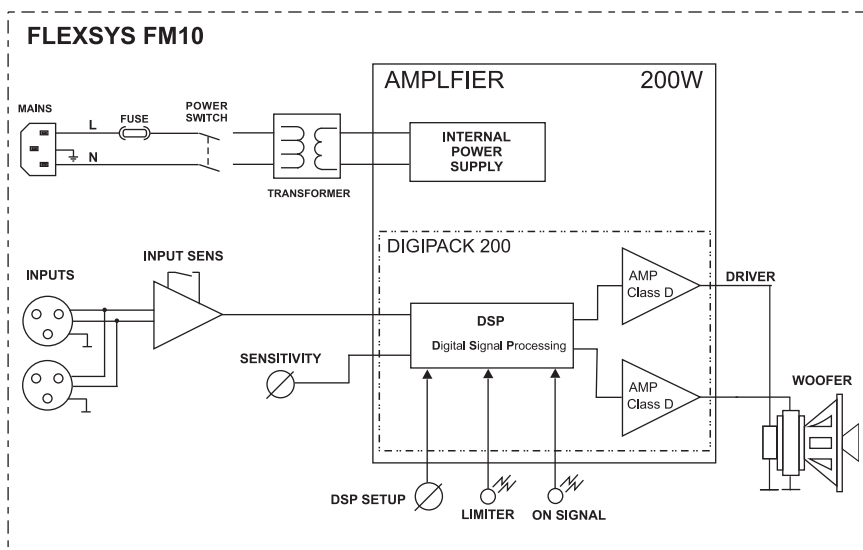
FLEXSYS FM10

AMPLFIER

200W

MAINS

L

FUSE

POWER SWITCH

N

TRANSFORMER

INTERNAL POWER SUPPLY

DIGIPACK 200

INPUTS

INPUT SENS

AMP Class D

DRIVER

DSP

Digital Signal Processing

SENSITIVITY

AMP Class D

WOOFER

DSP SETUP

LIMITER

ON SIGNAL